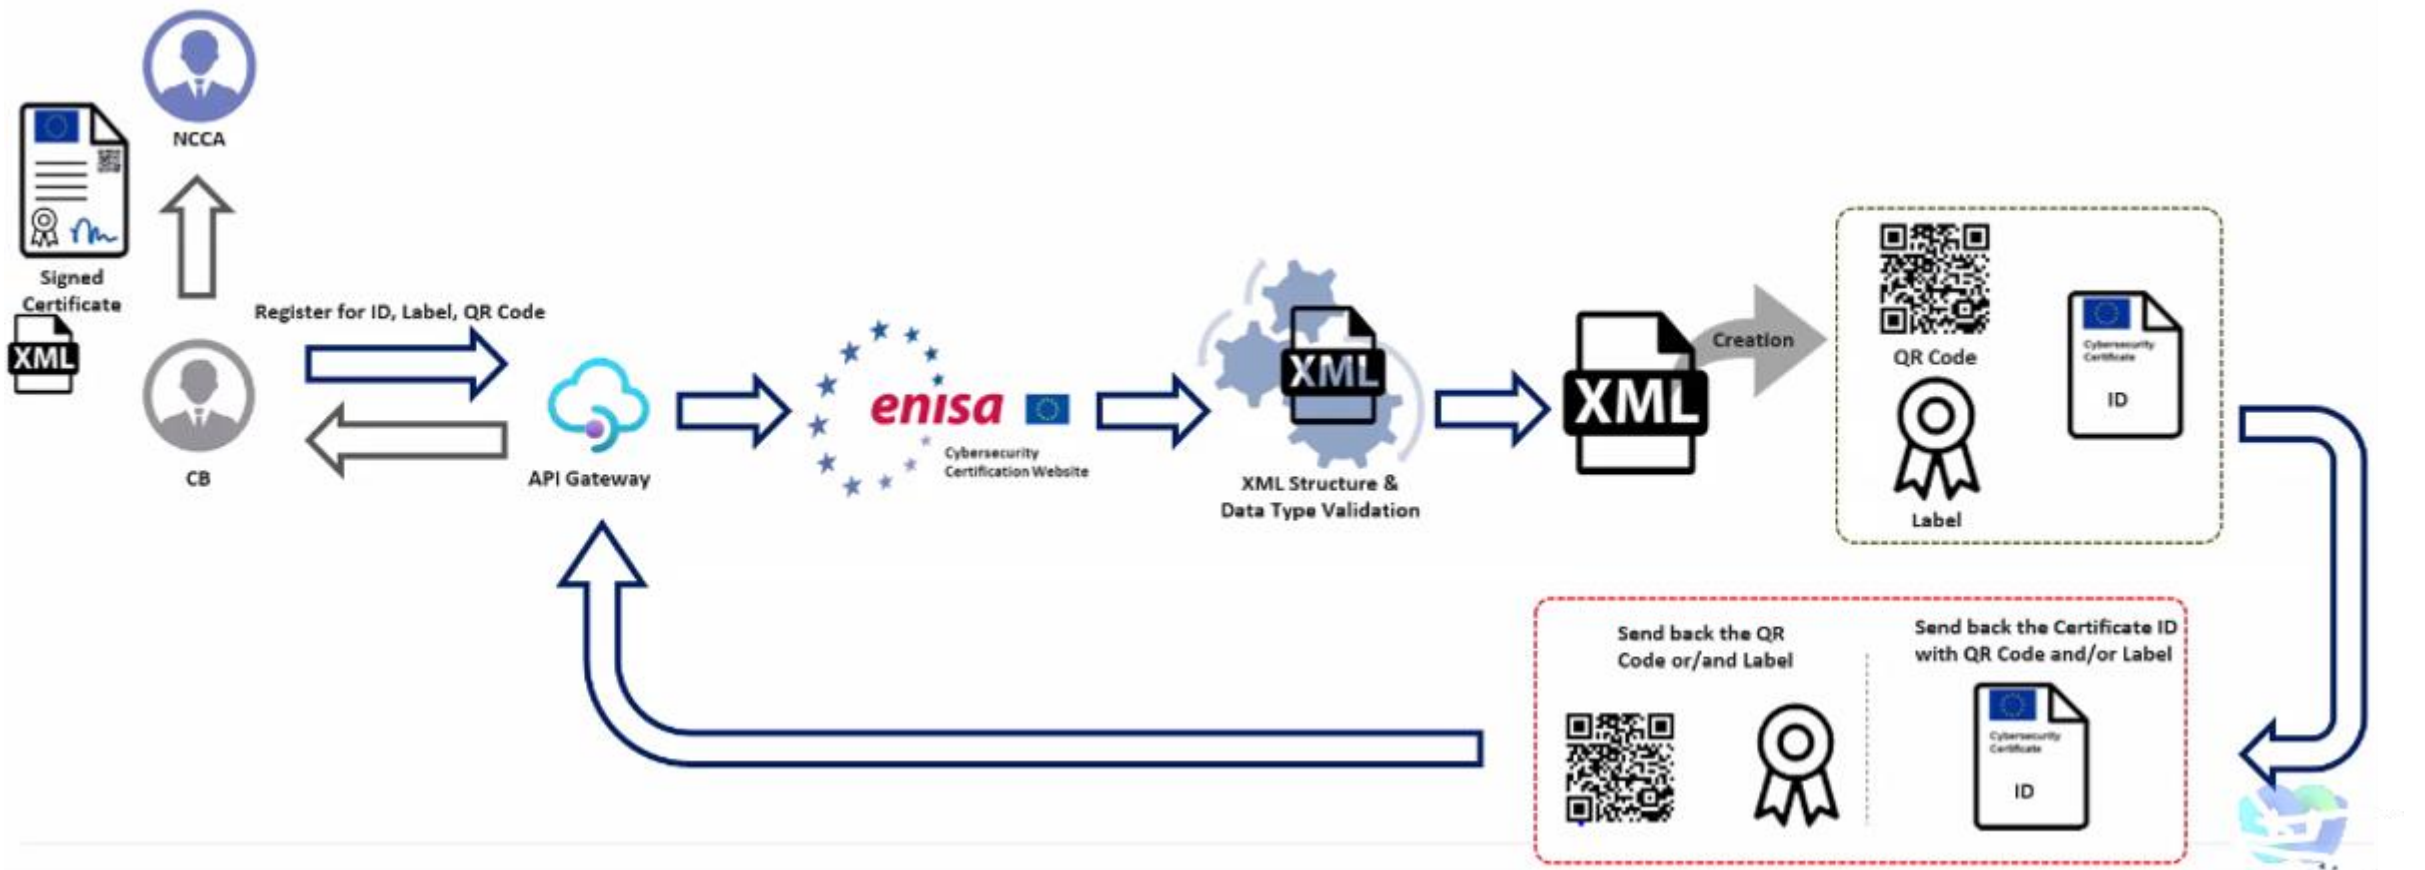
NCCA

Signed Certificate

XML

Register for ID, Label, QR Code

CB

API Gateway

enisa

Cybersecurity Certification Website

XML

XML Structure & Data Type Validation

XML

Creation

QR Code

Cybersecurity Certificate

ID

Label

Send back the QR Code or/and Label

Send back the Certificate ID with QR Code and/or Label

Cybersecurity Certificate

ID